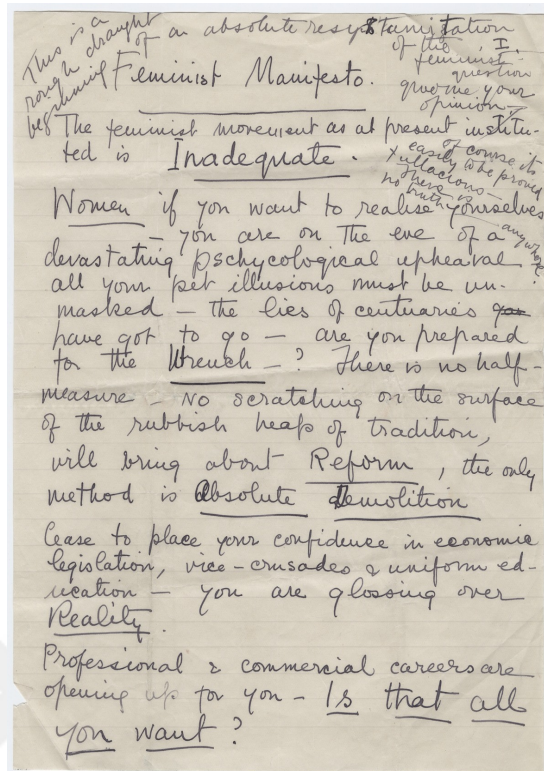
This is a rough draught beginning of an absolute resp Statement Manifestation of the feminist question give me your opinion – I.

Feminist Manifesto.

The feminist movement as at present instituted is Inadequate. & of course its easily to be proved fallacious – no hers no – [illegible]

Women if you want to realise yourselves – you are on the eve of a devastating pschycological upheaval – any way all your pet illusions must be unmasked – the lies of centuaries have got to go – are you prepared for the Wrench –? There is no half-measure – No scratching on the surface of the rubbish heap of tradition, will bring about Reform, the only method is Absolute Demolition

Cease to place your confidence in economic legislation, vice-crusades & uniform education – you are glossing over Reality.

Professional & commercial careers are opening up for you – Is that all you want?